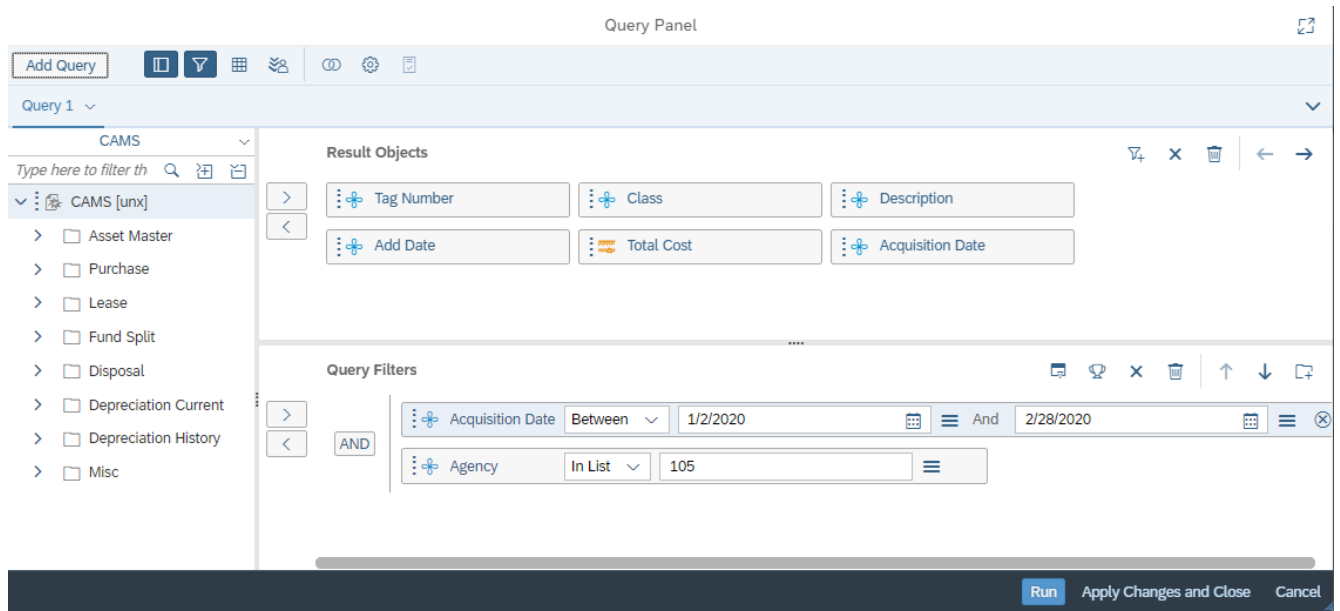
Query Panel

Add Query

Query 1

CAMS

Type here to filter th

CAMS [unx]

Asset Master

Purchase

Lease

Fund Split

Disposal

Depreciation Current

Depreciation History

Misc

Result Objects

Tag Number

Class

Description

Add Date

Total Cost

Acquisition Date

Query Filters

AND

Acquisition Date | Between | 1/2/2020 | And | 2/28/2020

Agency | In List | 105

Run

Apply Changes and Close

Cancel